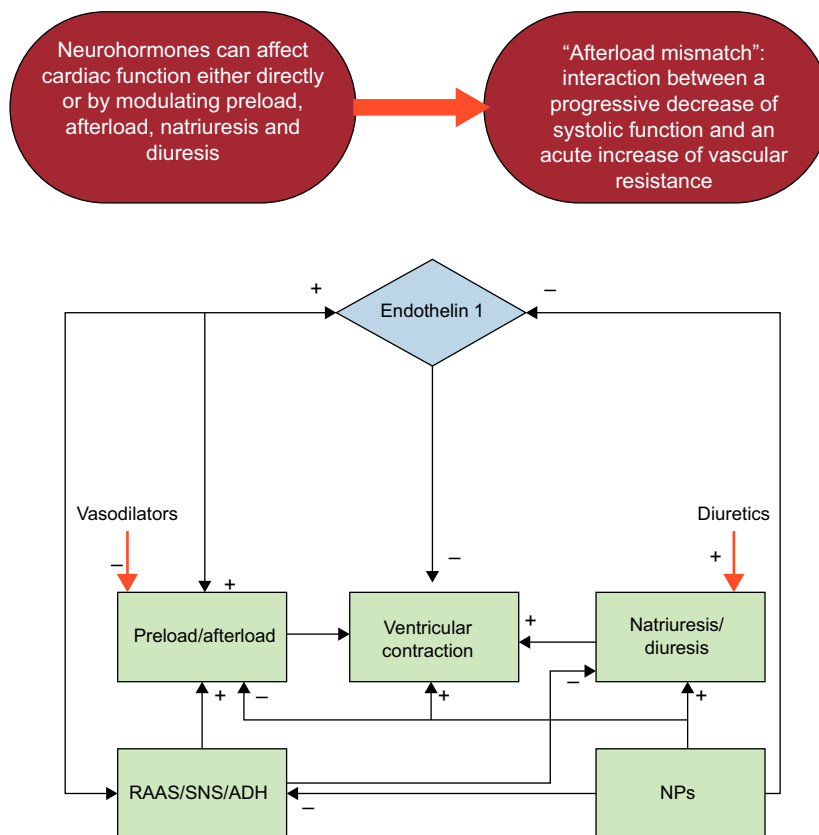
Neurohormones can affect cardiac function either directly or by modulating preload, afterload, natriuresis and diuresis

"Afterload mismatch": interaction between a progressive decrease of systolic function and an acute increase of vascular resistance

+

–

Endothelin 1

Vasodilators

Diuretics

–

–

+

+

Preload/afterload

Ventricular contraction

+

Natriuresis/ diuresis

+

–

+

–

+

+

RAAS/SNS/ADH

–

NPs